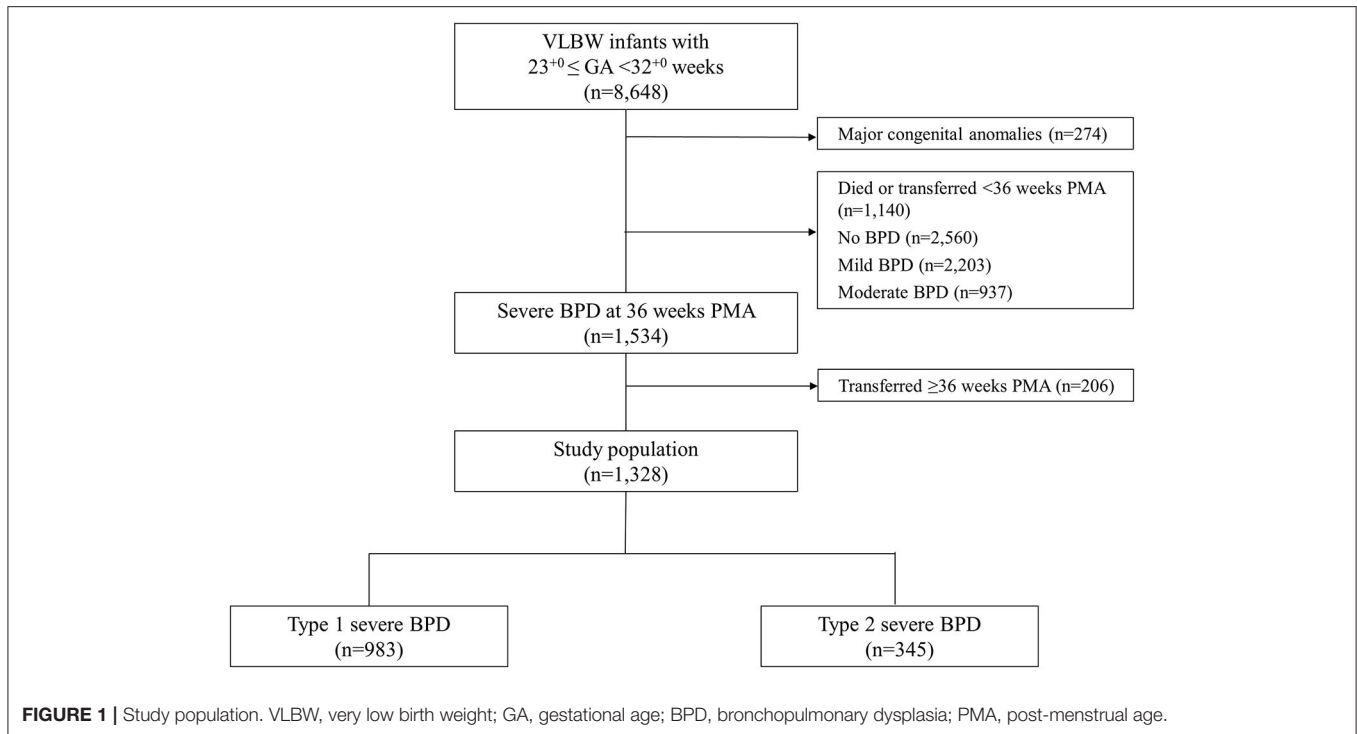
VLBW infants with $23^{+0} \leq$ GA $<32^{+0}$ weeks (n=8,648)

Major congenital anomalies (n=274)

Died or transferred <36 weeks PMA (n=1,140)
No BPD (n=2,560)
Mild BPD (n=2,203)
Moderate BPD (n=937)

Severe BPD at 36 weeks PMA (n=1,534)

Transferred ≥36 weeks PMA (n=206)

Study population (n=1,328)

Type 1 severe BPD (n=983)

Type 2 severe BPD (n=345)

FIGURE 1 | Study population. VLBW, very low birth weight; GA, gestational age; BPD, bronchopulmonary dysplasia; PMA, post-menstrual age.